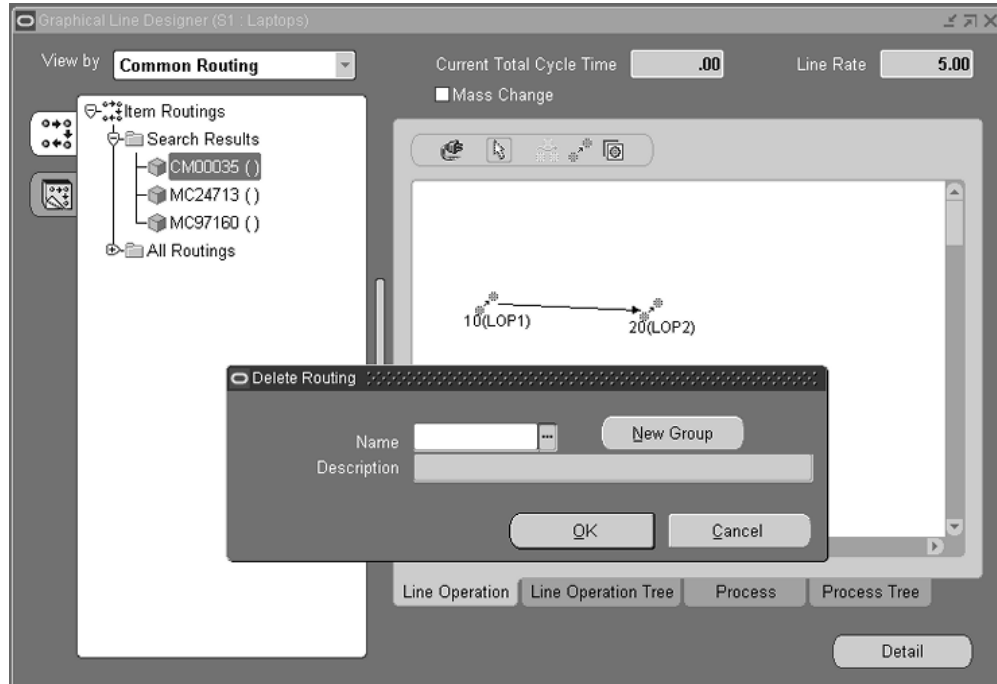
Graphical Line Designer (S1 : Laptops)

View by Common Routing

Current Total Cycle Time .00

Line Rate 5.00

Mass Change

Item Routings
Search Results
CM00035 ( )
MC24713 ( )
MC97160 ( )
All Routings

10(LOP1)

20(LOP2)

Delete Routing

Name

New Group

Description

OK

Cancel

Line Operation

Line Operation Tree

Process

Process Tree

Detail